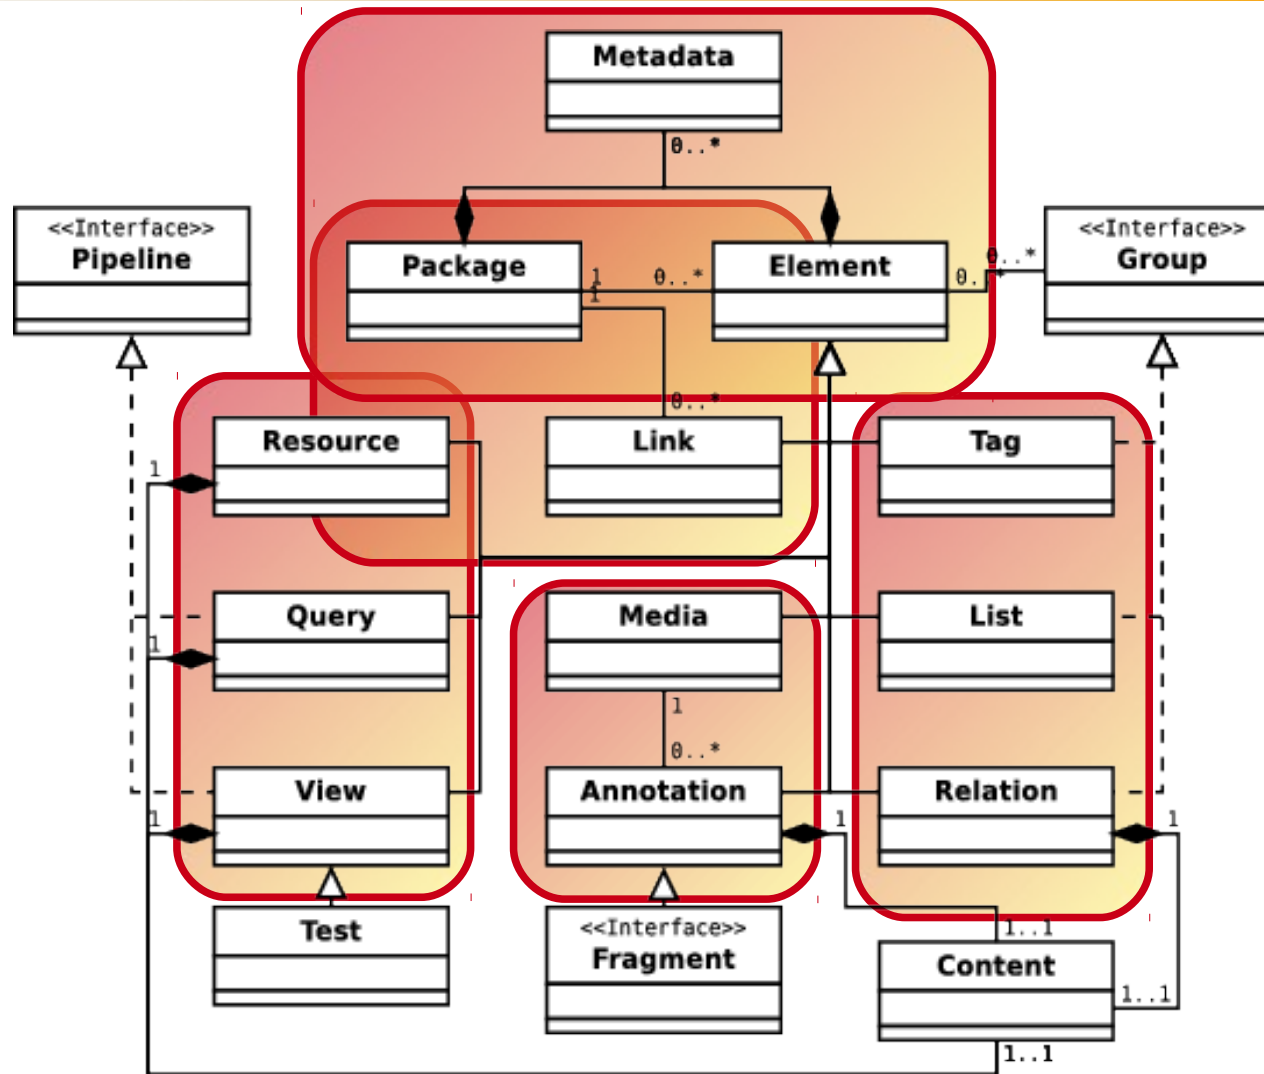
Metadata

0..*

<<Interface>>
Pipeline

Package

1
1

0..*

Element

0..*

0..*

<<Interface>>
Group

0..*

Resource

Link

Tag

1

Query

Media

List

1

1

0..*

View

Annotation

Relation

1

1

1

Test

<<Interface>>
Fragment

1..1

Content

1..1

1..1